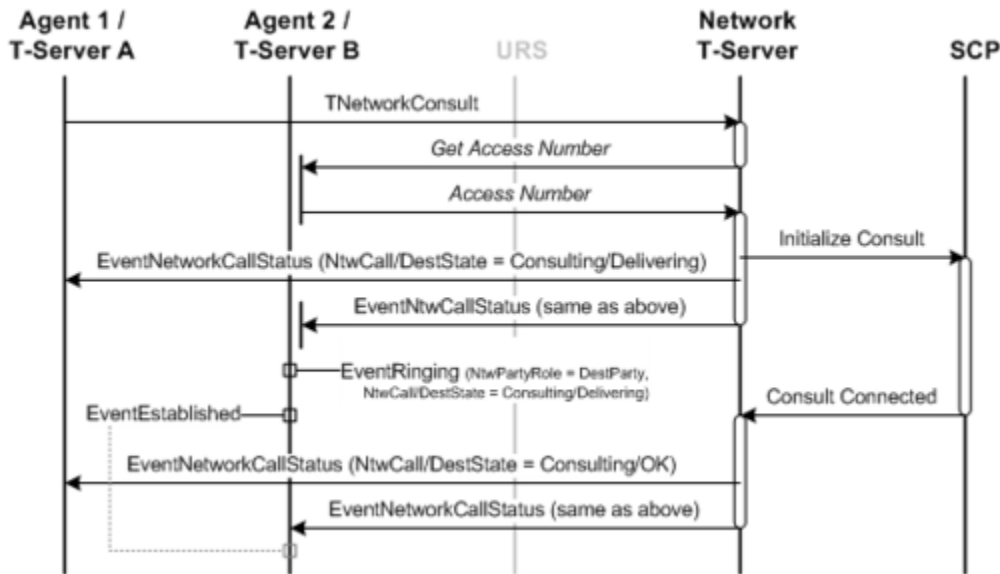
Agent 1 / T-Server A

Agent 2 / T-Server B

URS

Network T-Server

SCP

TNetworkConsult

Get Access Number

Access Number

Initialize Consult

EventNetworkCallStatus (NtwCall/DestState = Consulting/Delivering)

EventNtwCallStatus (same as above)

EventRinging (NtwPartyRole = DestParty, NtwCall/DestState = Consulting/Delivering)

Consult Connected

EventEstablished

EventNetworkCallStatus (NtwCall/DestState = Consulting/OK)

EventNetworkCallStatus (same as above)